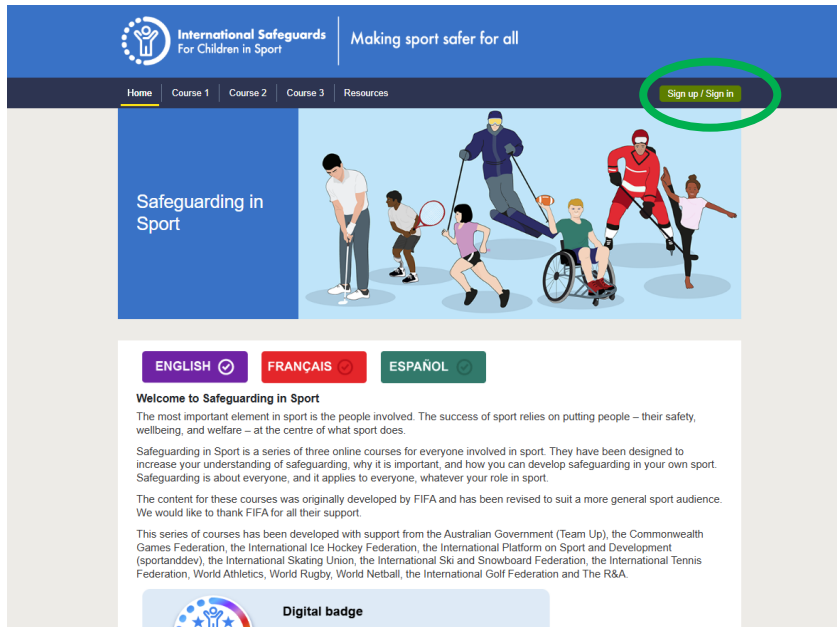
International Safeguards For Children in Sport

Making sport safer for all

Home Course 1 Course 2 Course 3 Resources

Sign up / Sign in

Safeguarding in Sport

ENGLISH FRANÇAIS ESPAÑOL

Welcome to Safeguarding in Sport

The most important element in sport is the people involved. The success of sport relies on putting people – their safety, wellbeing, and welfare – at the centre of what sport does.

Safeguarding in Sport is a series of three online courses for everyone involved in sport. They have been designed to increase your understanding of safeguarding, why it is important, and how you can develop safeguarding in your own sport. Safeguarding is about everyone, and it applies to everyone, whatever your role in sport.

The content for these courses was originally developed by FIFA and has been revised to suit a more general sport audience. We would like to thank FIFA for all their support.

This series of courses has been developed with support from the Australian Government (Team Up), the Commonwealth Games Federation, the International Ice Hockey Federation, the International Platform on Sport and Development (sportanddev), the International Skating Union, the International Ski and Snowboard Federation, the International Tennis Federation, World Athletics, World Rugby, World Netball, the International Golf Federation and The R&A.

Digital badge